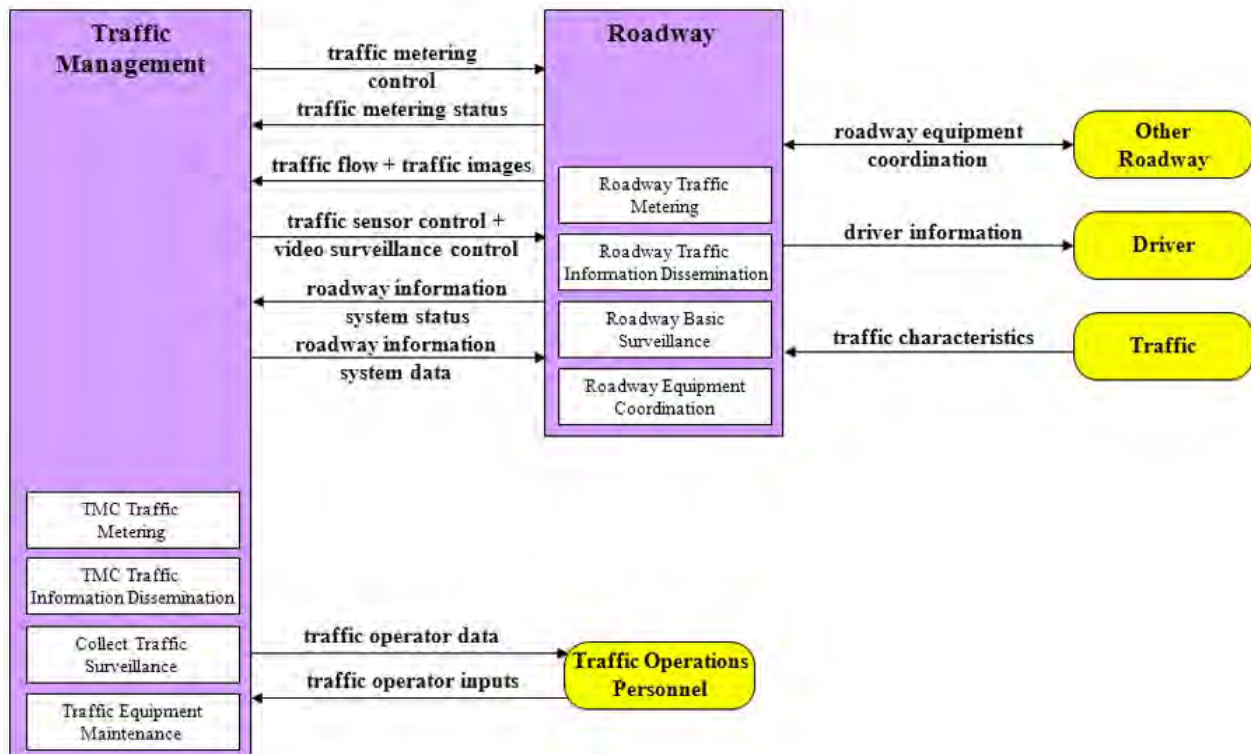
Traffic Management

traffic metering control

traffic metering status

traffic flow + traffic images

traffic sensor control + video surveillance control

roadway information system status

roadway information system data

Roadway

Roadway Traffic Metering

Roadway Traffic Information Dissemination

Roadway Basic Surveillance

Roadway Equipment Coordination

roadway equipment coordination

Other Roadway

driver information

Driver

traffic characteristics

Traffic

TMC Traffic Metering

TMC Traffic Information Dissemination

Collect Traffic Surveillance

Traffic Equipment Maintenance

traffic operator data

traffic operator inputs

Traffic Operations Personnel